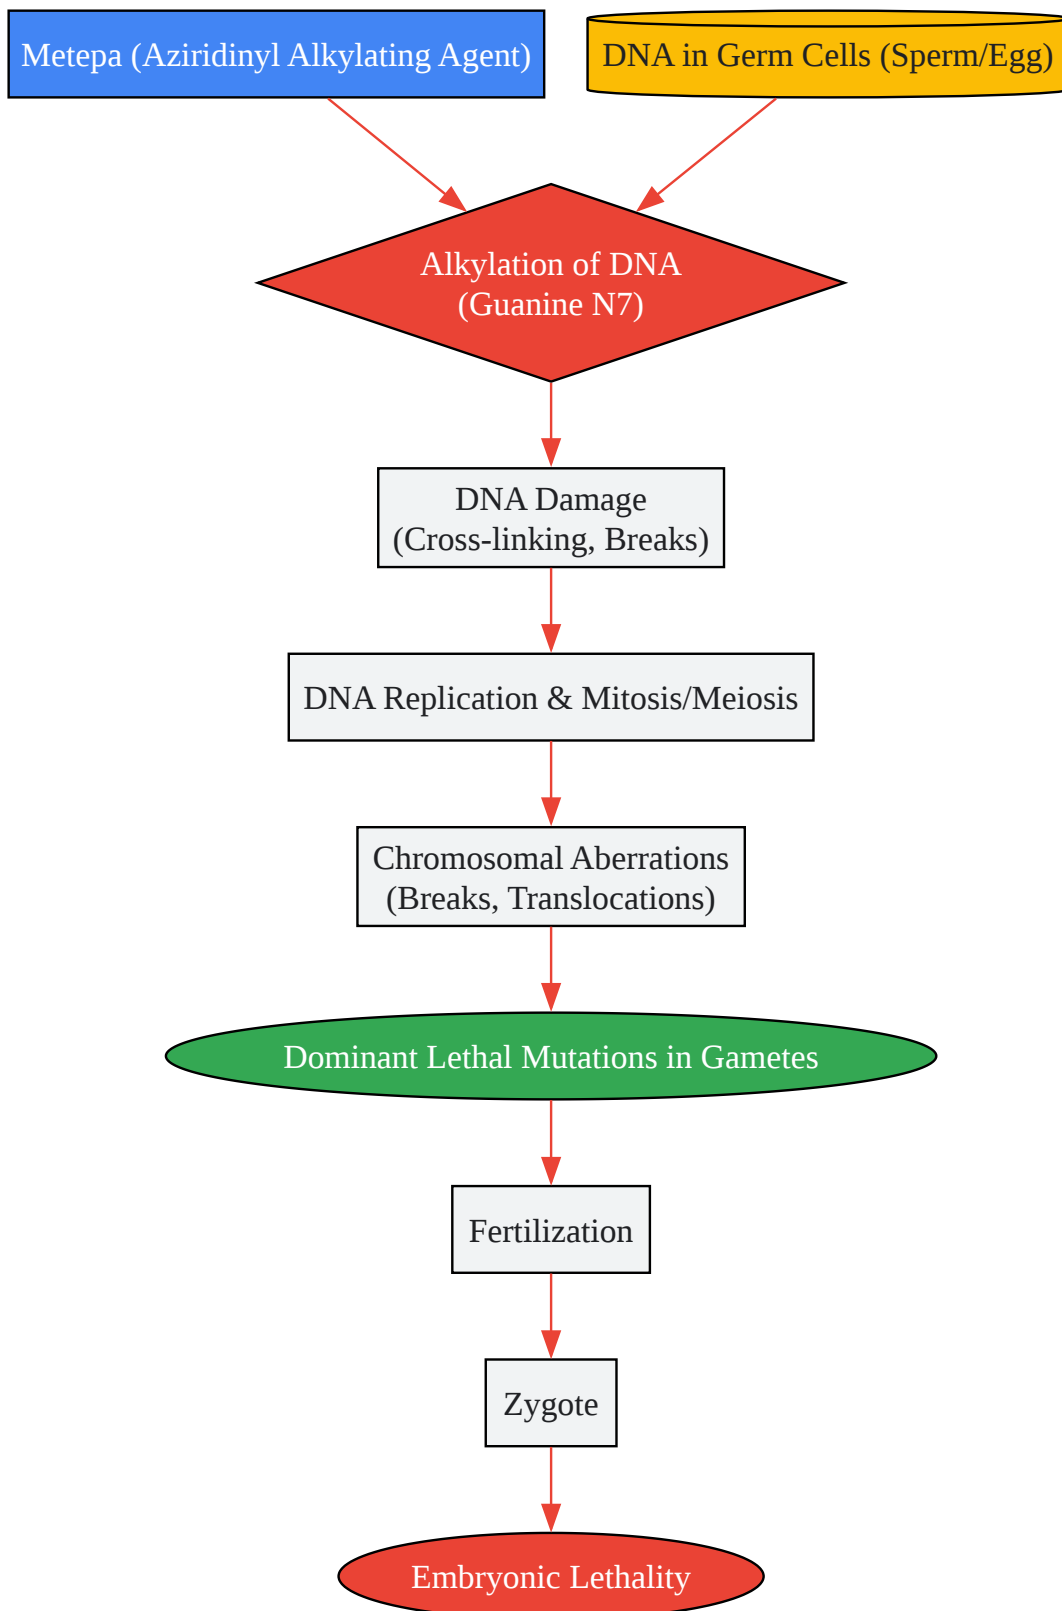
Metepa (Aziridinyl Alkylating Agent)

DNA in Germ Cells (Sperm/Egg)

Alkylation of DNA
(Guanine N7)

DNA Damage
(Cross-linking, Breaks)

DNA Replication & Mitosis/Meiosis

Chromosomal Aberrations
(Breaks, Translocations)

Dominant Lethal Mutations in Gametes

Fertilization

Zygote

Embryonic Lethality